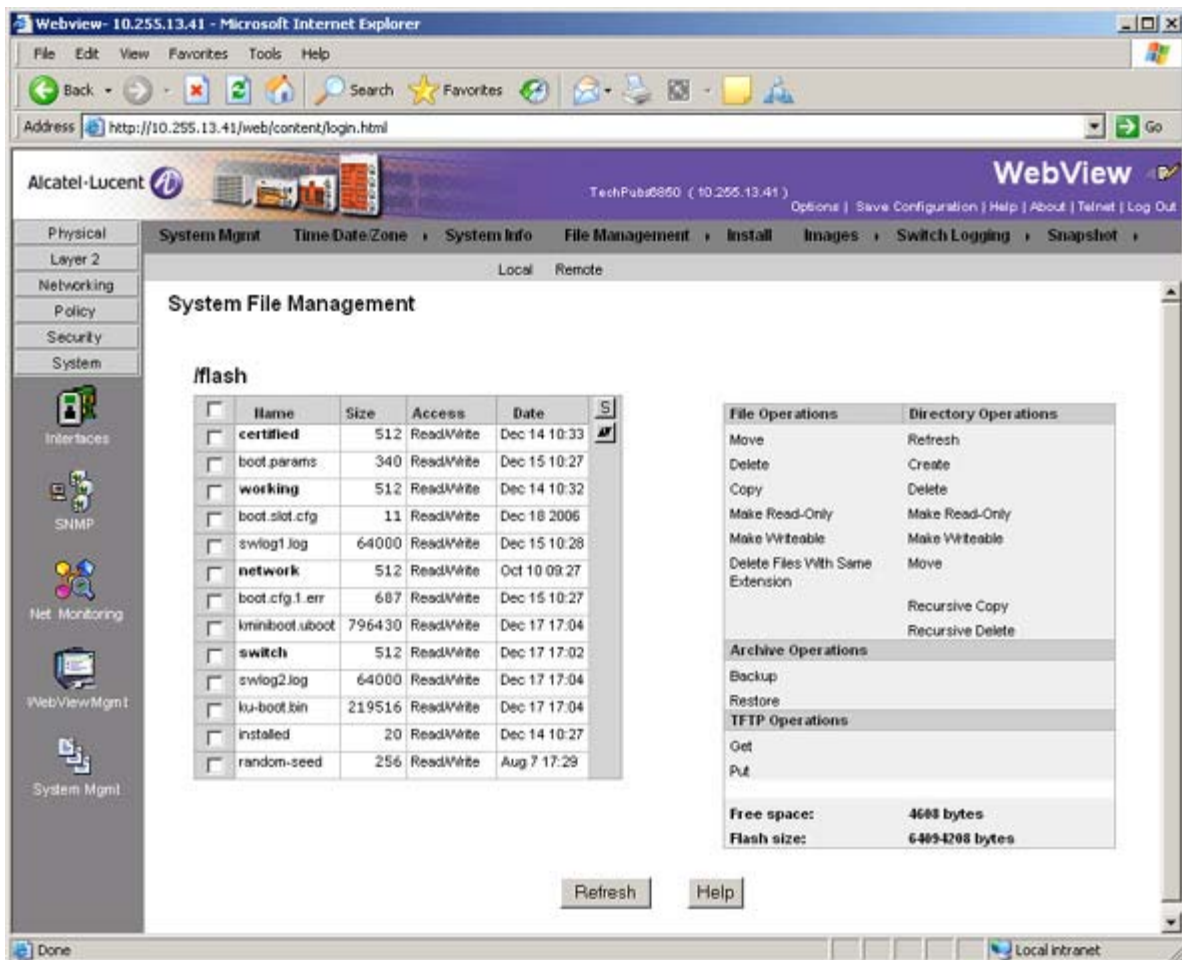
Webview- 10.255.13.41 - Microsoft Internet Explorer

File Edit View Favorites Tools Help

Back Search Favorites

Address http://10.255.13.41/web/content/login.html Go

Alcatel·Lucent

TechPubs6850 ( 10.255.13.41 )

WebView

Options | Save Configuration | Help | About | Telnet | Log Out

Physical
Layer 2
Networking
Policy
Security
System

Interfaces
SNMP
Net Monitoring
WebViewMgmt
System Mgmt

System Mgmt Time Date/Zone System Info File Management Install Images Switch Logging Snapshot

Local Remote

System File Management

/flash

| | Name | Size | Access | Date |
|---|---|---|---|---|
| | certified | 512 | Read/Write | Dec 14 10:33 |
| | boot.params | 340 | Read/Write | Dec 15 10:27 |
| | working | 512 | Read/Write | Dec 14 10:32 |
| | boot.slot.cfg | 11 | Read/Write | Dec 18 2006 |
| | swlog1.log | 64000 | Read/Write | Dec 15 10:28 |
| | network | 512 | Read/Write | Oct 10 09:27 |
| | boot.cfg.1.err | 687 | Read/Write | Dec 15 10:27 |
| | kminiboot.uboot | 796430 | Read/Write | Dec 17 17:04 |
| | switch | 512 | Read/Write | Dec 17 17:02 |
| | swlog2.log | 64000 | Read/Write | Dec 17 17:04 |
| | ku-boot.bin | 219516 | Read/Write | Dec 17 17:04 |
| | installed | 20 | Read/Write | Dec 14 10:27 |
| | random-seed | 256 | Read/Write | Aug 7 17:29 |

| File Operations | Directory Operations |
|---|---|
| Move | Refresh |
| Delete | Create |
| Copy | Delete |
| Make Read-Only | Make Read-Only |
| Make Writeable | Make Writeable |
| Delete Files With Same Extension | Move |
| | Recursive Copy |
| | Recursive Delete |
| Archive Operations | |
| Backup | |
| Restore | |
| TFTP Operations | |
| Get | |
| Put | |
| Free space: | 4608 bytes |
| Flash size: | 64094208 bytes |

Refresh Help

Done Local intranet